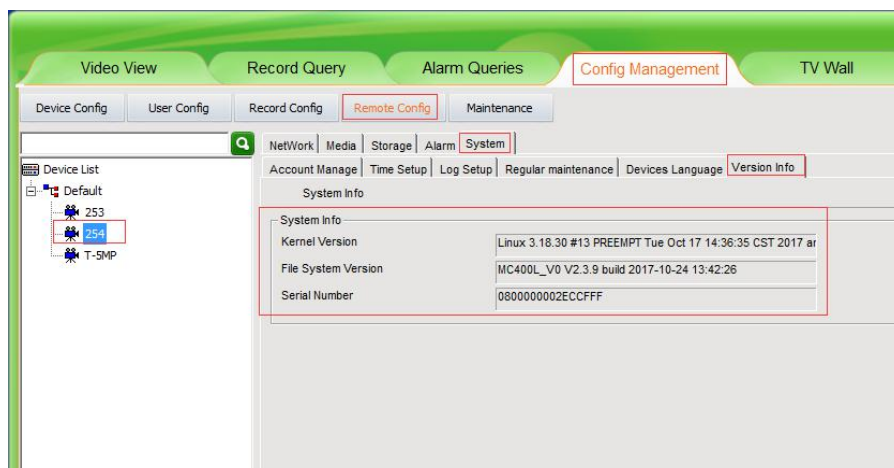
Video View | Record Query | Alarm Queries | Config Management | TV Wall

Device Config | User Config | Record Config | Remote Config | Maintenance

Device List
Default
253
254
T-5MP

NetWork | Media | Storage | Alarm | System

Account Manage | Time Setup | Log Setup | Regular maintenance | Devices Language | Version Info

System Info

System Info

| | |
|---|---|
| Kernel Version | Linux 3.18.30 #13 PREEMPT Tue Oct 17 14:36:35 CST 2017 ar |
| File System Version | MC400L_V0 V2.3.9 build 2017-10-24 13:42:26 |
| Serial Number | 0800000002ECCFFF |